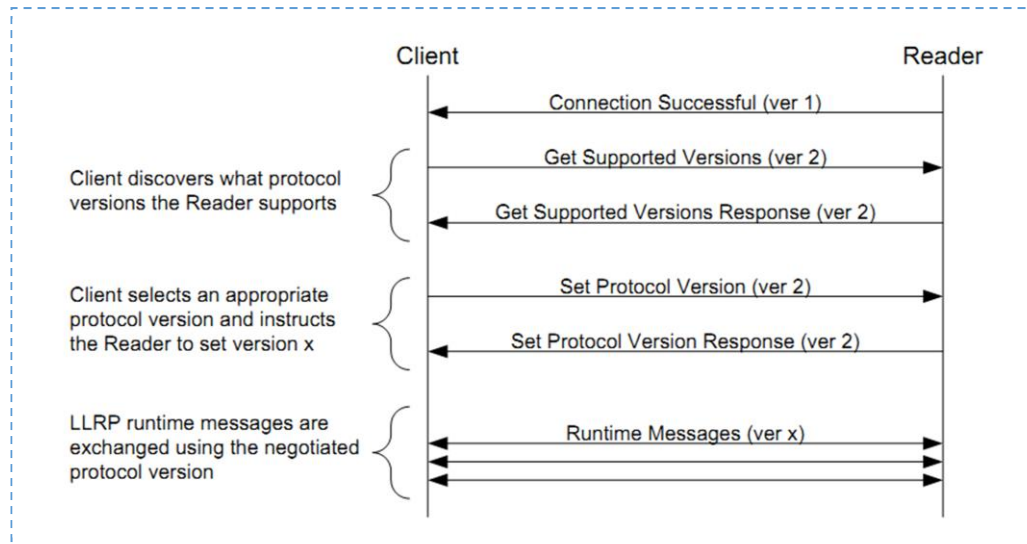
Client

Reader

Connection Successful (ver 1)

Client discovers what protocol versions the Reader supports

Get Supported Versions (ver 2)

Get Supported Versions Response (ver 2)

Client selects an appropriate protocol version and instructs the Reader to set version x

Set Protocol Version (ver 2)

Set Protocol Version Response (ver 2)

LLRP runtime messages are exchanged using the negotiated protocol version

Runtime Messages (ver x)